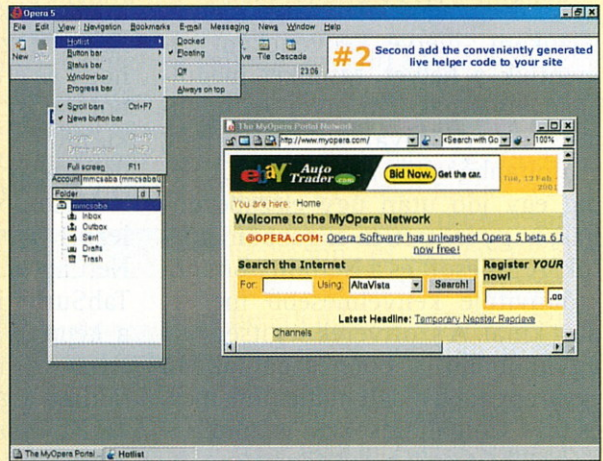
Opera 5

File Edit View Navigation Bookmarks E-mail Messaging News Window Help

New

Hotlist
Button bar
Status bar
Window bar
Progress bar

Docked
Floating

Off

Always on top

✓ Scroll bars Ctrl+F7
✓ News button bar

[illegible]
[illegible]

Full screen F11

ive Tile Cascade

23:06

#2 Second add the conveniently generated live helper code to your site

Account mmcsaba (mmcsaba)

Folder
mmcsaba
Inbox
Outbox
Sent
Drafts
Trash

The MyOpera Portal Network

http://www.myopera.com/

<Search with Go

100%

ebay Auto Trader.com

Bid Now. Get the car.

Tue, 13 Feb 2001

You are here: Home

Welcome to the MyOpera Network

@OPERA.COM: Opera Software has unleashed Opera 5 beta 6 f now free!

Search the Internet

For: Using: AltaVista Search!

Register YOUR now!

.co

Latest Headline: Temporary Napster Reprieve

Channels

The MyOpera Portal

Hotlist